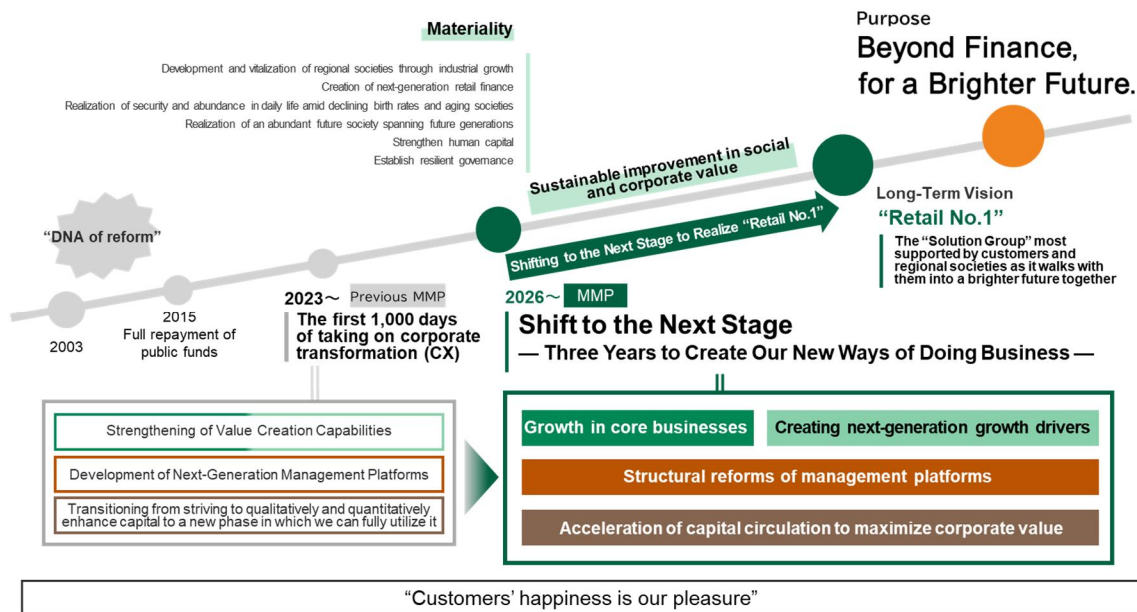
Materiality

Development and vitalization of regional societies through industrial growth
Creation of next-generation retail finance
Realization of security and abundance in daily life amid declining birth rates and aging societies
Realization of an abundant future society spanning future generations
Strengthen human capital
Establish resilient governance

Purpose
Beyond Finance, for a Brighter Future.

Sustainable improvement in social and corporate value

Long-Term Vision
"Retail No.1"
The "Solution Group" most supported by customers and regional societies as it walks with them into a brighter future together

"DNA of reform"

Shifting to the Next Stage to Realize "Retail No.1"

2003

2015
Full repayment of public funds

2023～ Previous MMP
The first 1,000 days of taking on corporate transformation (CX)

2026～ MMP
Shift to the Next Stage
— Three Years to Create Our New Ways of Doing Business —

Strengthening of Value Creation Capabilities
Development of Next-Generation Management Platforms
Transitioning from striving to qualitatively and quantitatively enhance capital to a new phase in which we can fully utilize it

Growth in core businesses
Creating next-generation growth drivers
Structural reforms of management platforms
Acceleration of capital circulation to maximize corporate value

"Customers' happiness is our pleasure"